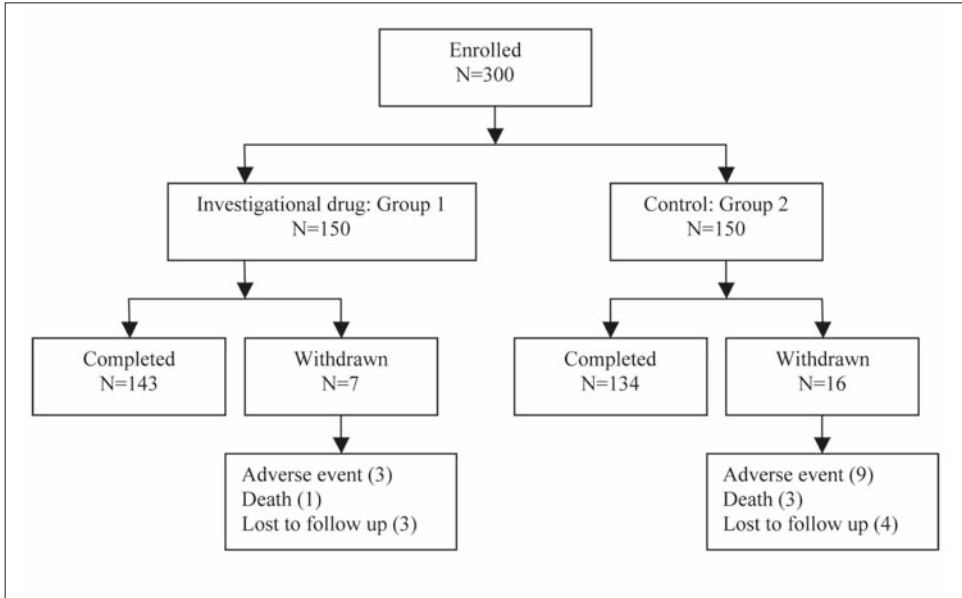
Enrolled
N=300

Investigational drug: Group 1
N=150

Control: Group 2
N=150

Completed
N=143

Withdrawn
N=7

Completed
N=134

Withdrawn
N=16

Adverse event (3)
Death (1)
Lost to follow up (3)

Adverse event (9)
Death (3)
Lost to follow up (4)